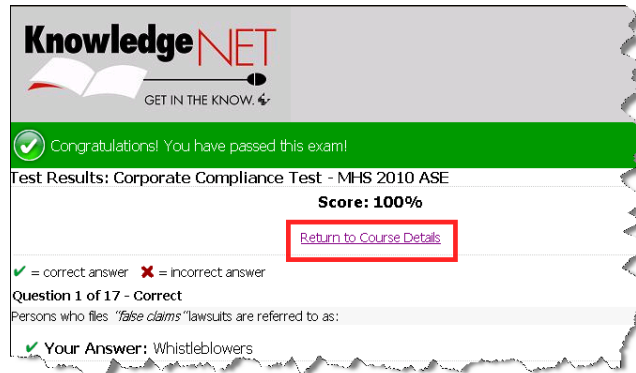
KnowledgeNET
GET IN THE KNOW.

Congratulations! You have passed this exam!

Test Results: Corporate Compliance Test - MHS 2010 ASE

Score: 100%

Return to Course Details

= correct answer = incorrect answer

Question 1 of 17 - Correct

Persons who files "false claims" lawsuits are referred to as:

Your Answer: Whistleblowers